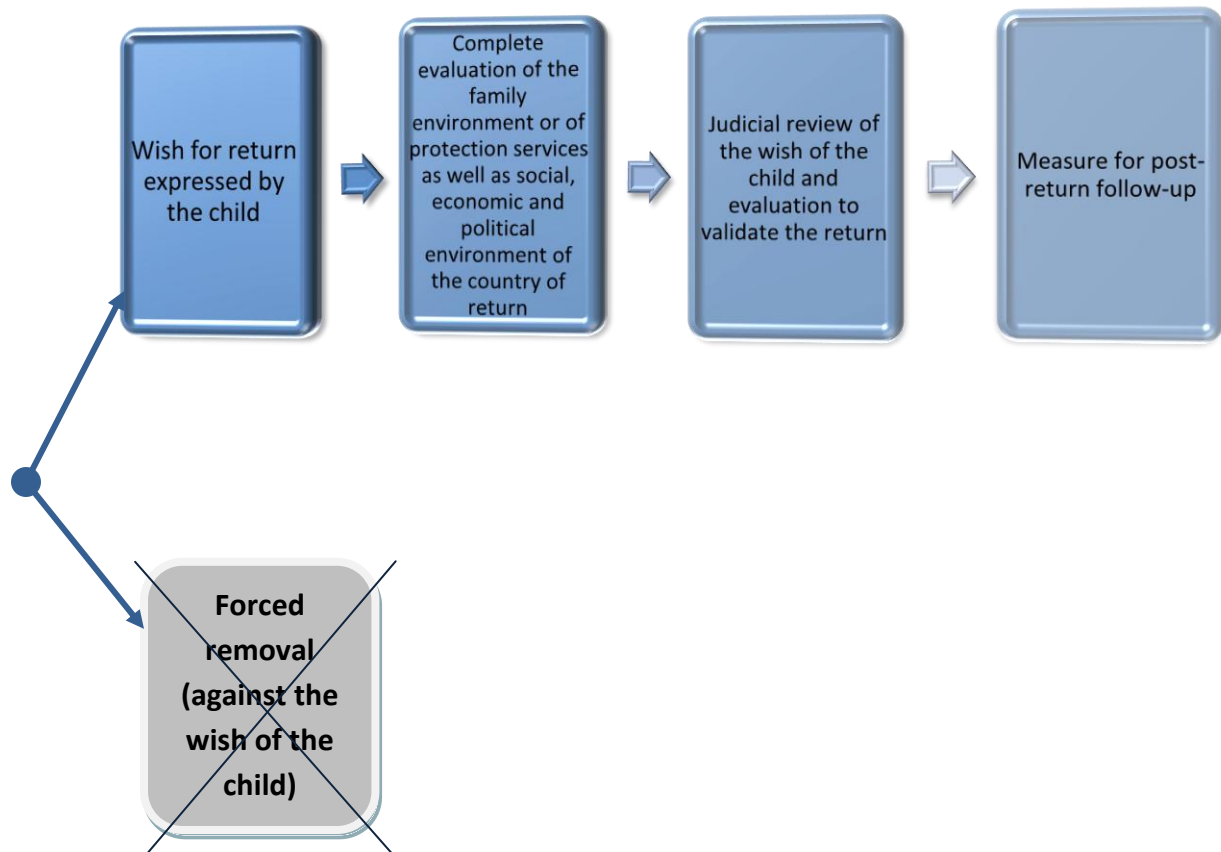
Wish for return expressed by the child

Complete evaluation of the family environment or of protection services as well as social, economic and political environment of the country of return

Judicial review of the wish of the child and evaluation to validate the return

Measure for post-return follow-up

Forced removal (against the wish of the child)